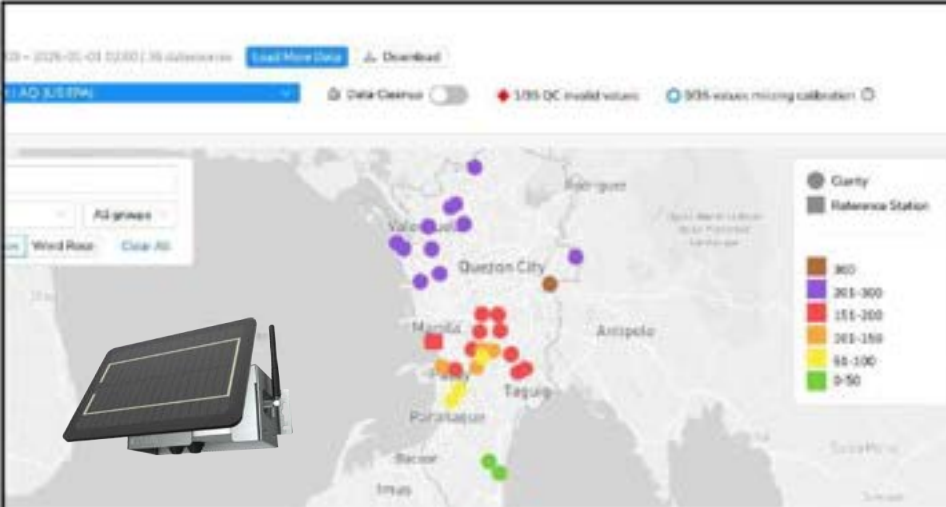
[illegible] – 2026-01-03 02:00 | 36 datasources Load More Data Download

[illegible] | AQ (US EPA) Data Cleanup 1/36 QC invalid values 0/36 values missing calibration

All groups
Wind Rose Clear All

Clarity
Reference Station

360
201-300
151-200
101-150
51-100
0-50

Rodriguez
Valenzuela
Quezon City
Manila
Antipolo
Pasay
Taguig
Parañaque
Bacoor
Imus